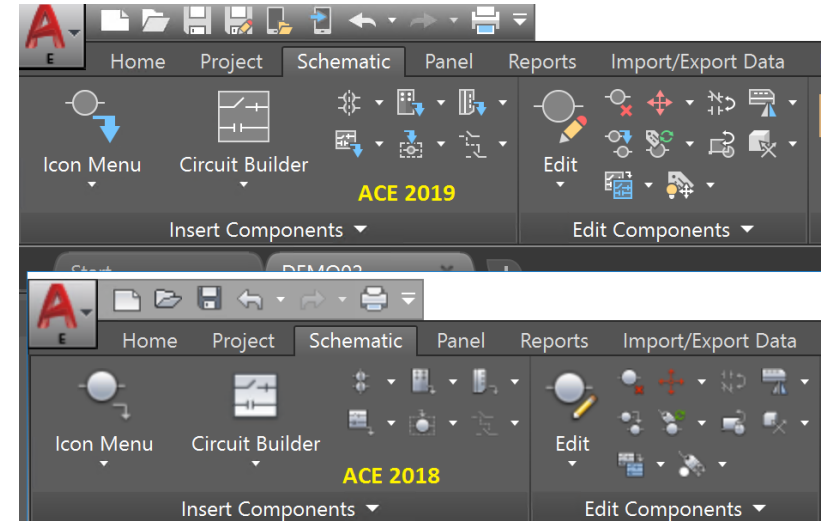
E

Home Project Schematic Panel Reports Import/Export Data

Icon Menu

Circuit Builder

ACE 2019

Edit

Insert Components

Edit Components

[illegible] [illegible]

E

Home Project Schematic Panel Reports Import/Export Data

Icon Menu

Circuit Builder

ACE 2018

Edit

Insert Components

Edit Components